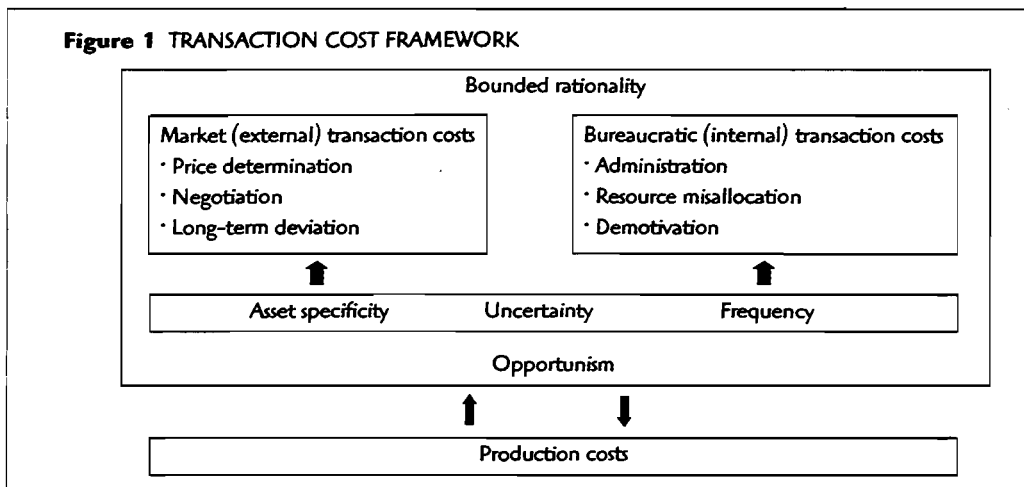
**Figure 1** TRANSACTION COST FRAMEWORK

Bounded rationality

Market (external) transaction costs
· Price determination
· Negotiation
· Long-term deviation

Bureaucratic (internal) transaction costs
· Administration
· Resource misallocation
· Demotivation

Asset specificity Uncertainty Frequency

Opportunism

Production costs